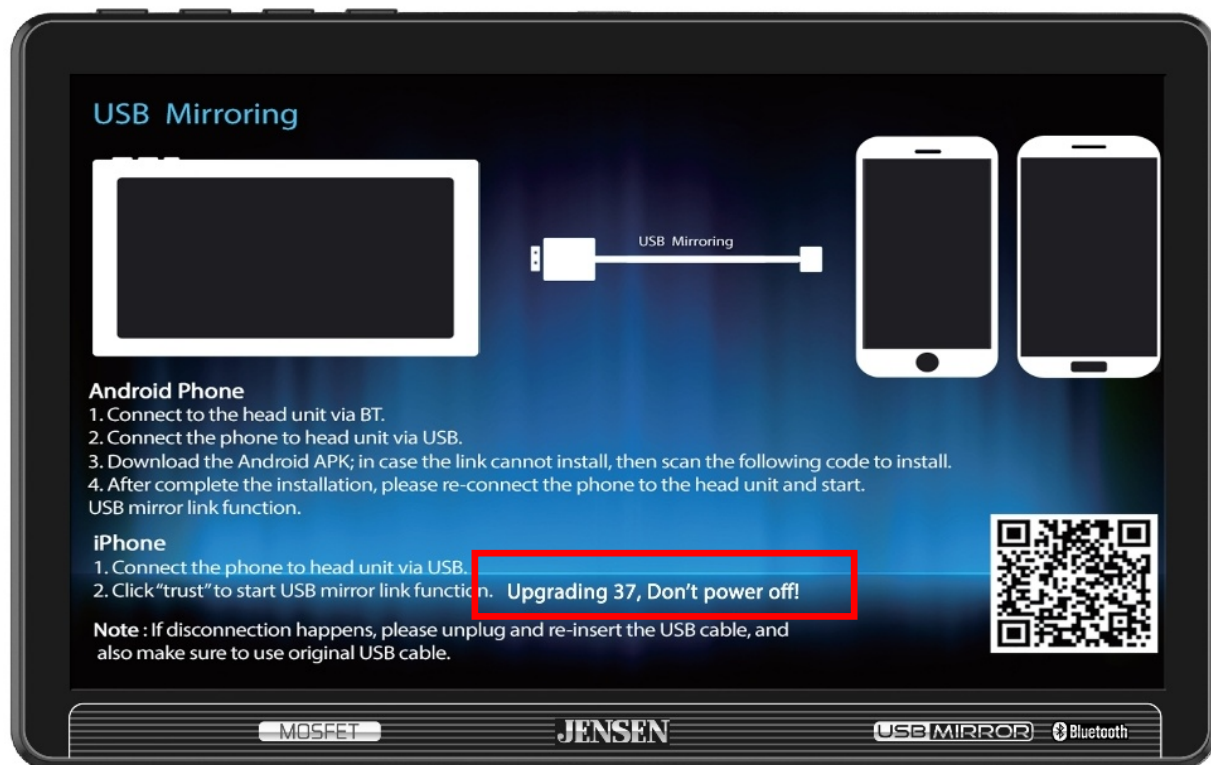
USB Mirroring

USB Mirroring

Android Phone
1. Connect to the head unit via BT.
2. Connect the phone to head unit via USB.
3. Download the Android APK; in case the link cannot install, then scan the following code to install.
4. After complete the installation, please re-connect the phone to the head unit and start.
USB mirror link function.

iPhone
1. Connect the phone to head unit via USB.
2. Click "trust" to start USB mirror link function.

Upgrading 37, Don't power off!

Note : If disconnection happens, please unplug and re-insert the USB cable, and also make sure to use original USB cable.

MOSFET JENSEN USB MIRROR Bluetooth